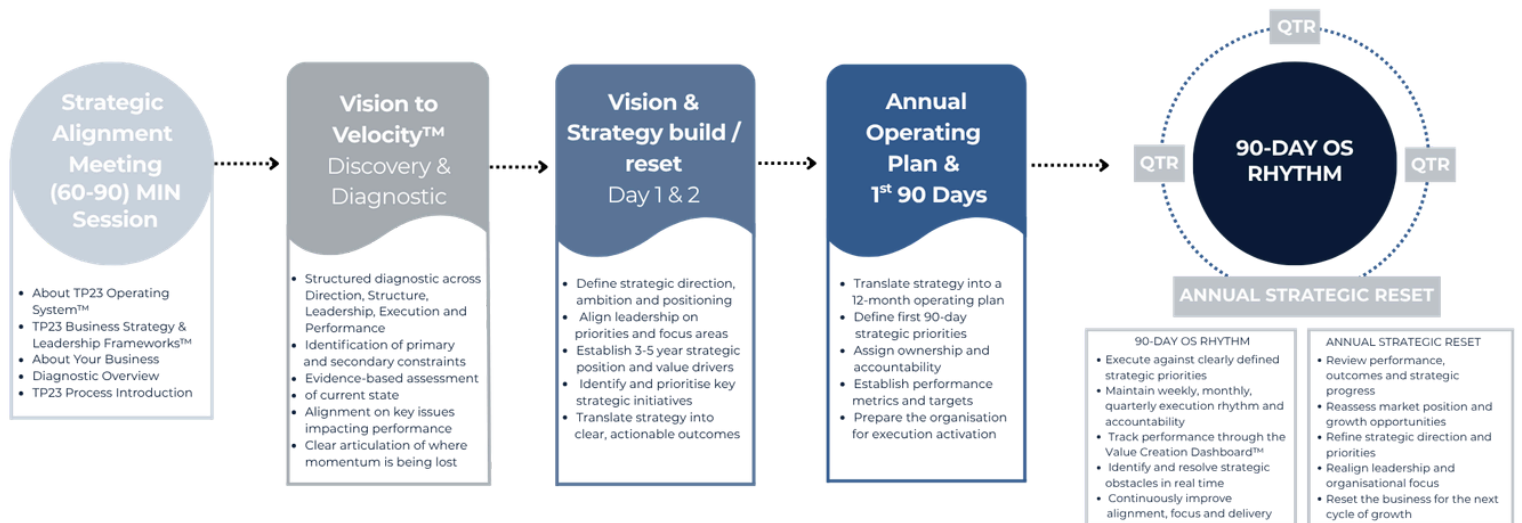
Strategic Alignment Meeting (60-90) MIN Session

- About TP23 Operating System™
- TP23 Business Strategy & Leadership Frameworks™
- About Your Business
- Diagnostic Overview
- TP23 Process Introduction

Vision to Velocity™ Discovery & Diagnostic

- Structured diagnostic across Direction, Structure, Leadership, Execution and Performance
- Identification of primary and secondary constraints
- Evidence-based assessment of current state
- Alignment on key issues impacting performance
- Clear articulation of where momentum is being lost

Vision & Strategy build / reset Day 1 & 2

- Define strategic direction, ambition and positioning
- Align leadership on priorities and focus areas
- Establish 3-5 year strategic position and value drivers
- Identify and prioritise key strategic initiatives
- Translate strategy into clear, actionable outcomes

Annual Operating Plan & 1$^{st}$ 90 Days

- Translate strategy into a 12-month operating plan
- Define first 90-day strategic priorities
- Assign ownership and accountability
- Establish performance metrics and targets
- Prepare the organisation for execution activation

QTR

QTR

QTR

90-DAY OS RHYTHM

ANNUAL STRATEGIC RESET

90-DAY OS RHYTHM

- Execute against clearly defined strategic priorities
- Maintain weekly, monthly, quarterly execution rhythm and accountability
- Track performance through the Value Creation Dashboard™
- Identify and resolve strategic obstacles in real time
- Continuously improve alignment, focus and delivery

ANNUAL STRATEGIC RESET

- Review performance, outcomes and strategic progress
- Reassess market position and growth opportunities
- Refine strategic direction and priorities
- Realign leadership and organisational focus
- Reset the business for the next cycle of growth